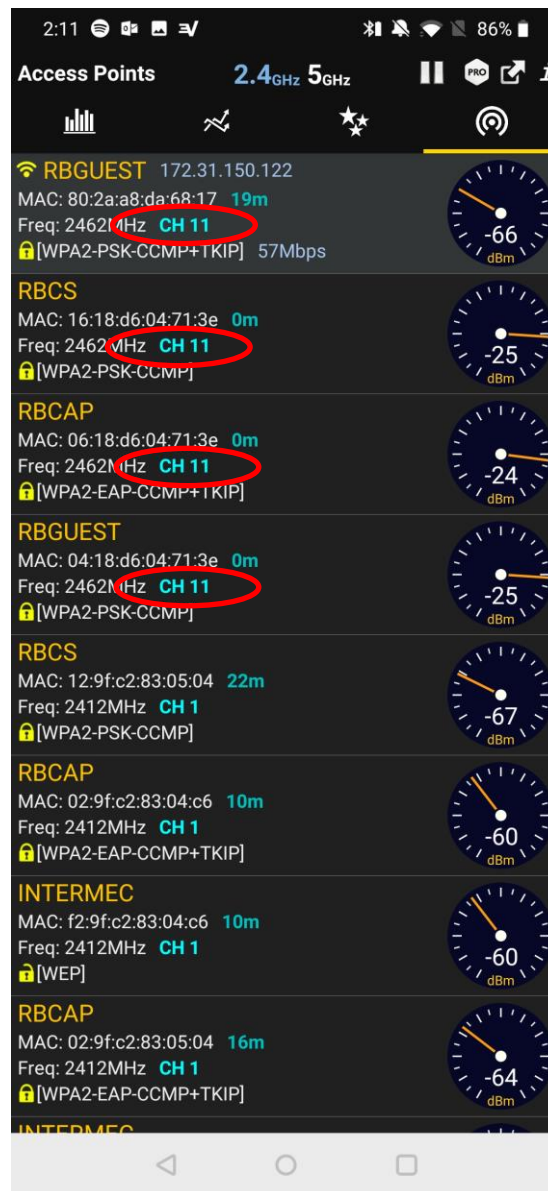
2:11 86%

Access Points 2.4GHz 5GHz

RBGUEST 172.31.150.122
MAC: 80:2a:a8:da:68:17 19m
Freq: 2462MHz CH 11
[WPA2-PSK-CCMP+TKIP] 57Mbps
-66 dBm

RBCS
MAC: 16:18:d6:04:71:3e 0m
Freq: 2462MHz CH 11
[WPA2-PSK-CCMP]
-25 dBm

RBCAP
MAC: 06:18:d6:04:71:3e 0m
Freq: 2462MHz CH 11
[WPA2-EAP-CCMP+TKIP]
-24 dBm

RBGUEST
MAC: 04:18:d6:04:71:3e 0m
Freq: 2462MHz CH 11
[WPA2-PSK-CCMP]
-25 dBm

RBCS
MAC: 12:9f:c2:83:05:04 22m
Freq: 2412MHz CH 1
[WPA2-PSK-CCMP]
-67 dBm

RBCAP
MAC: 02:9f:c2:83:04:c6 10m
Freq: 2412MHz CH 1
[WPA2-EAP-CCMP+TKIP]
-60 dBm

INTERMEC
MAC: f2:9f:c2:83:04:c6 10m
Freq: 2412MHz CH 1
[WEP]
-60 dBm

RBCAP
MAC: 02:9f:c2:83:05:04 16m
Freq: 2412MHz CH 1
[WPA2-EAP-CCMP+TKIP]
-64 dBm

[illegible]